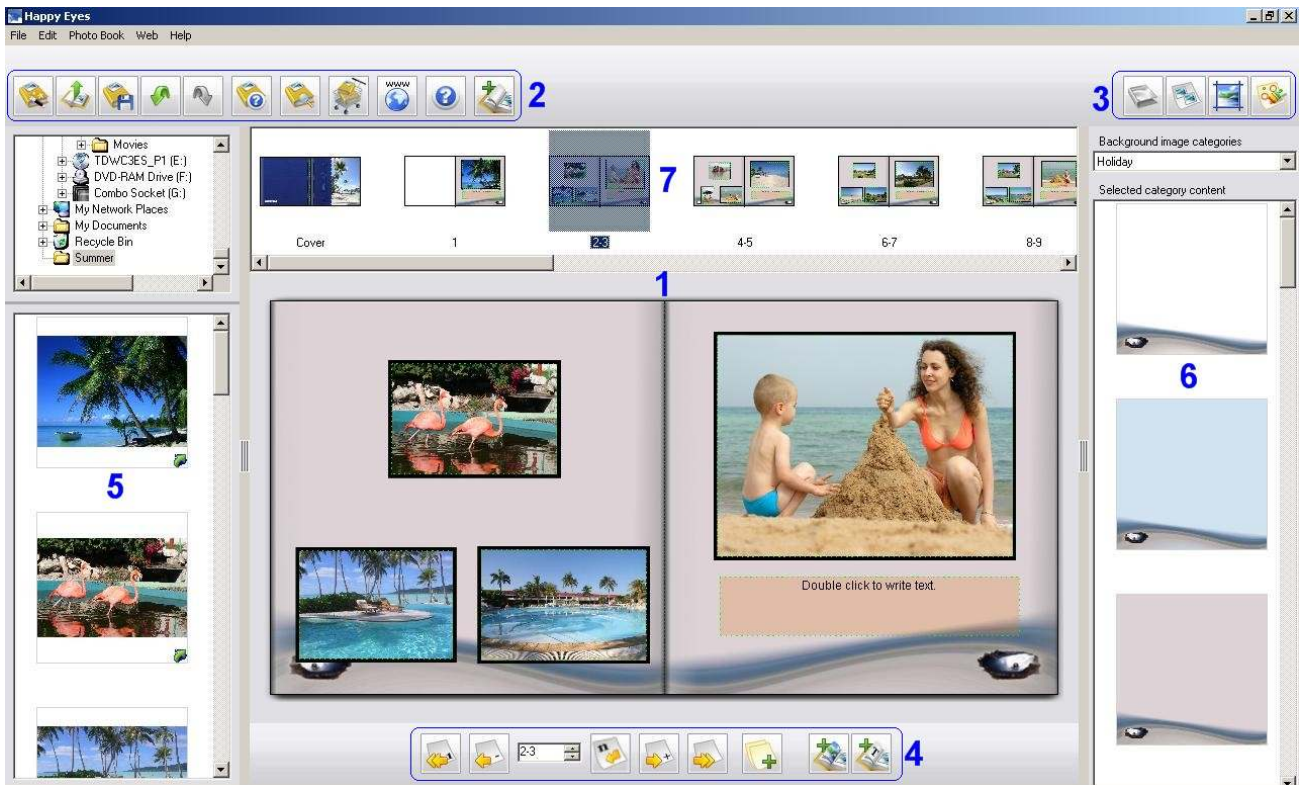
Happy Eyes

File Edit Photo Book Web Help

2

3

Movies
TDWC3ES_P1 (E:)
DVD-RAM Drive (F:)
Combo Socket (G:)
My Network Places
My Documents
Recycle Bin
Summer

7

Cover 1 2-3 4-5 6-7 8-9

Background image categories
Holiday
Selected category content

1

5

6

Double click to write text.

2-3

4